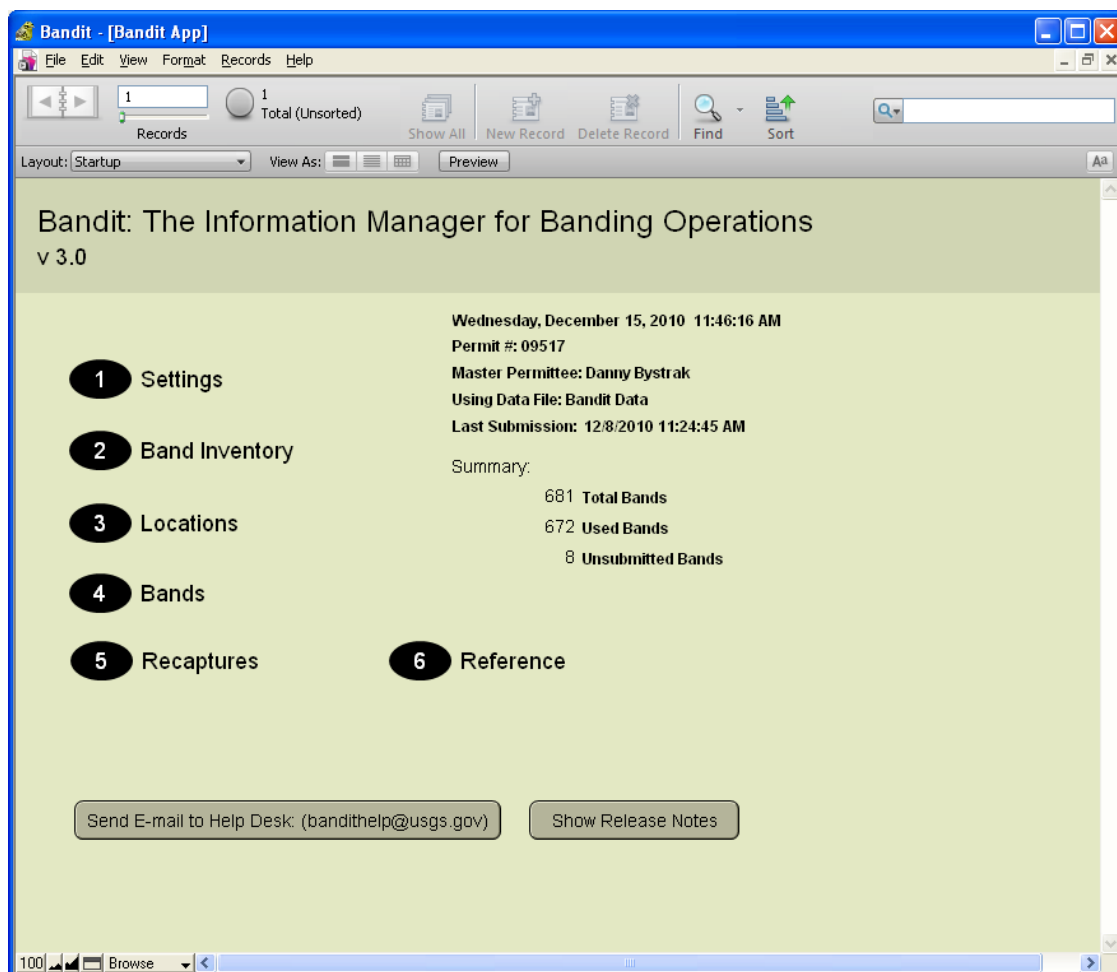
Bandit - [Bandit App]

File Edit View Format Records Help

1

Records

1
Total (Unsorted)

Show All New Record Delete Record Find Sort

Layout: Startup View As: Preview

Bandit: The Information Manager for Banding Operations
v 3.0

Wednesday, December 15, 2010 11:46:16 AM
Permit #: 09517
Master Permittee: Danny Bystrak
Using Data File: Bandit Data
Last Submission: 12/8/2010 11:24:45 AM

Summary:
681 Total Bands
672 Used Bands
8 Unsubmitted Bands

1 Settings

2 Band Inventory

3 Locations

4 Bands

5 Recaptures

6 Reference

Send E-mail to Help Desk: (bandithelp@usgs.gov)

Show Release Notes

100 Browse